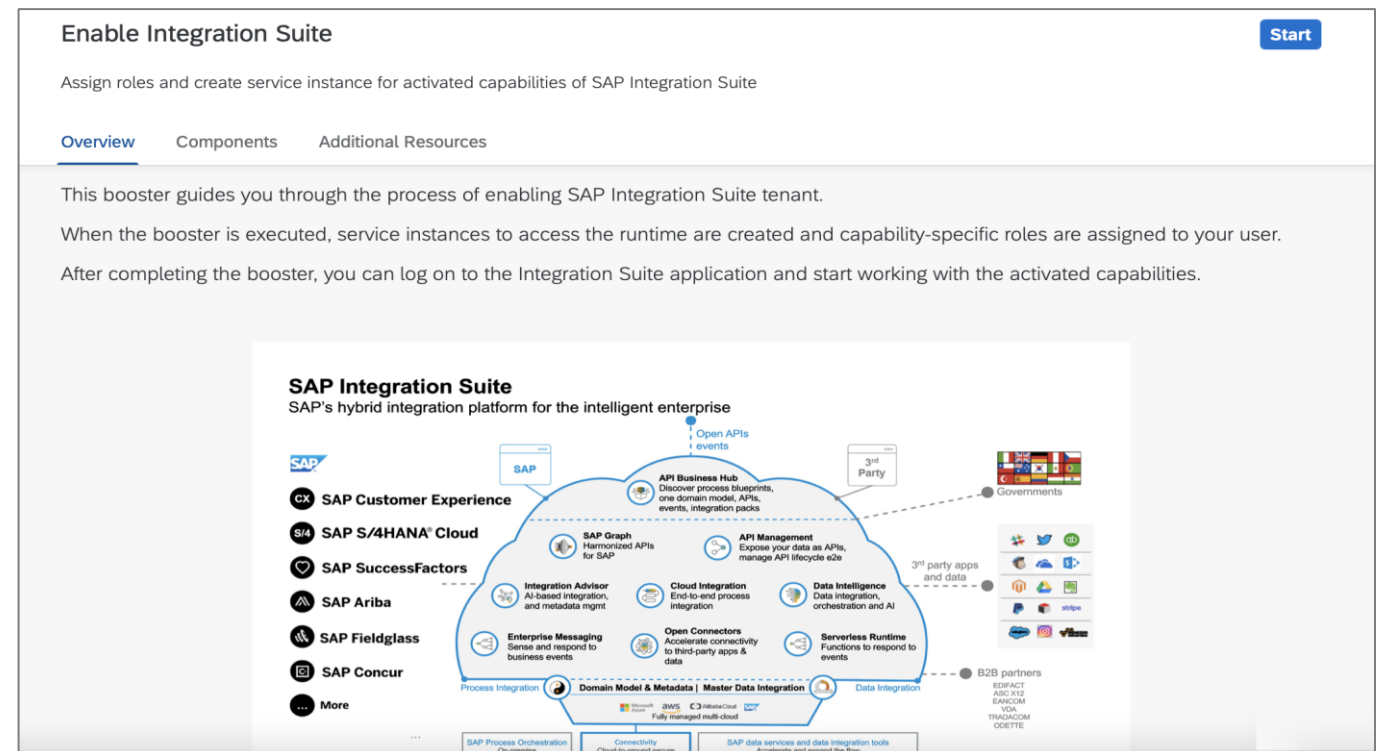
Enable Integration Suite

Start

Assign roles and create service instance for activated capabilities of SAP Integration Suite

Overview Components Additional Resources

This booster guides you through the process of enabling SAP Integration Suite tenant.

When the booster is executed, service instances to access the runtime are created and capability-specific roles are assigned to your user.

After completing the booster, you can log on to the Integration Suite application and start working with the activated capabilities.

SAP Integration Suite
SAP's hybrid integration platform for the intelligent enterprise

Open APIs events

SAP

3rd Party

SAP

SAP Customer Experience

SAP S/4HANA® Cloud

SAP SuccessFactors

SAP Ariba

SAP Fieldglass

SAP Concur

More

API Business Hub
Discover process blueprints, one domain model, APIs, events, integration packs

Governments

SAP Graph
Harmonized APIs for SAP

API Management
Expose your data as APIs, manage API lifecycle e2e

3rd party apps and data

Integration Advisor
AI-based integration, and metadata mgmt

Cloud Integration
End-to-end process integration

Data Intelligence
Data integration, orchestration and AI

Enterprise Messaging
Sense and respond to business events

Open Connectors
Accelerate connectivity to third-party apps & data

Serverless Runtime
Functions to respond to events

stripe

B2B partners
EDIFACT
ASC X12
EANCOM
VDA
TRADACOM
ODETTE

Process Integration

Domain Model & Metadata | Master Data Integration

Data Integration

Microsoft Azure aws Alibaba Cloud SAP
Fully managed multi-cloud

SAP Process Orchestration

Connectivity

SAP data services and data integration tools